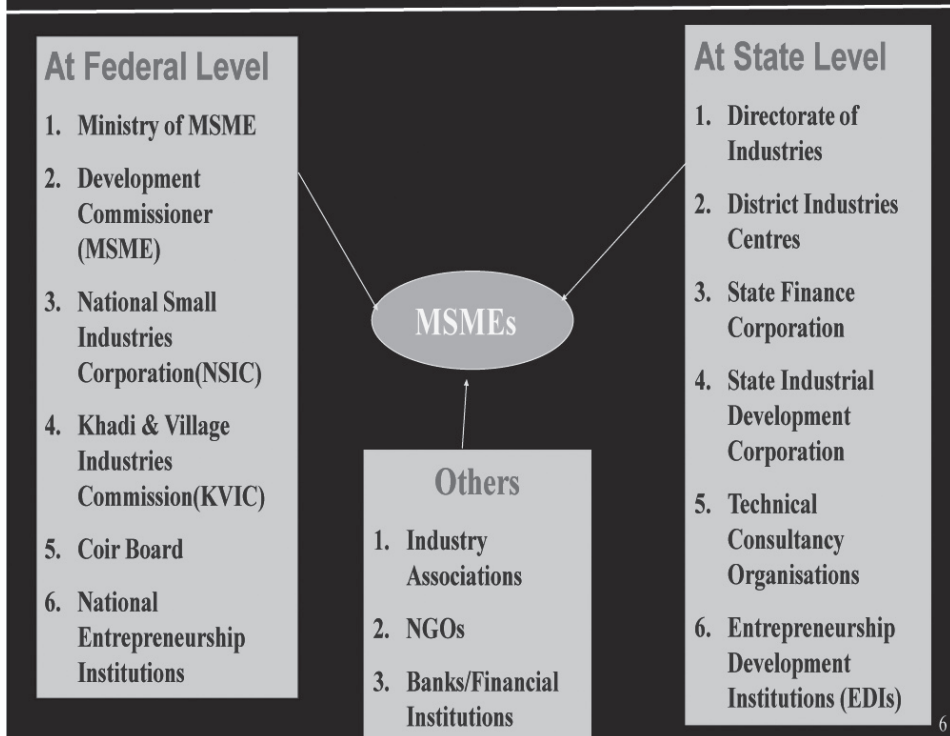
At Federal Level

1. Ministry of MSME
2. Development Commissioner (MSME)
3. National Small Industries Corporation(NSIC)
4. Khadi & Village Industries Commission(KVIC)
5. Coir Board
6. National Entrepreneurship Institutions

MSMEs

At State Level

1. Directorate of Industries
2. District Industries Centres
3. State Finance Corporation
4. State Industrial Development Corporation
5. Technical Consultancy Organisations
6. Entrepreneurship Development Institutions (EDIs)

Others

1. Industry Associations
2. NGOs
3. Banks/Financial Institutions

6